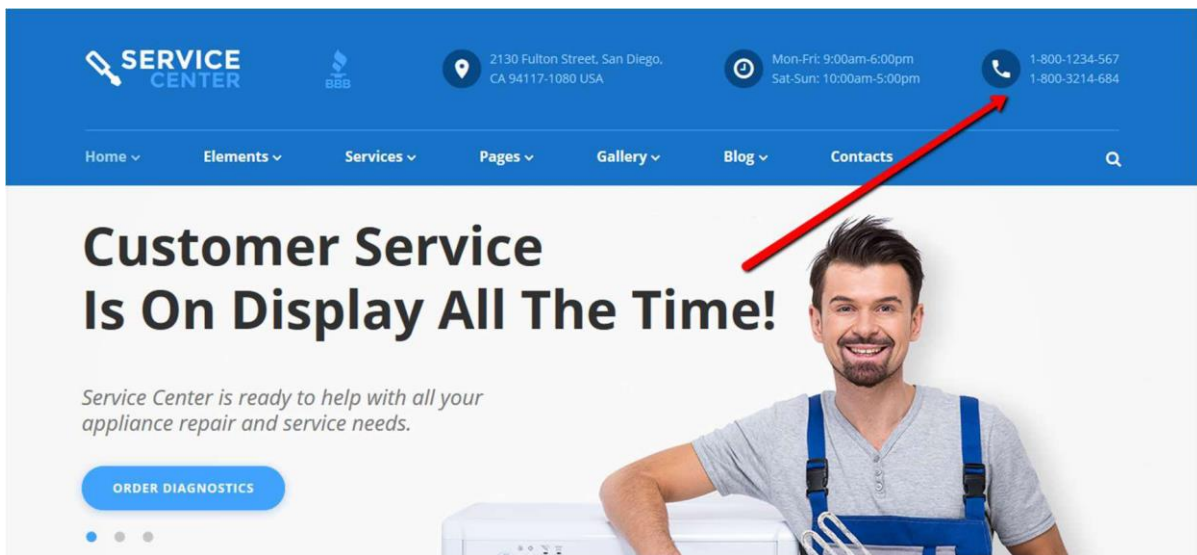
SERVICE CENTER

BBB

2130 Fulton Street, San Diego, CA 94117-1080 USA

Mon-Fri: 9:00am-6:00pm
Sat-Sun: 10:00am-5:00pm

1-800-1234-567
1-800-3214-684

Home Elements Services Pages Gallery Blog Contacts

Customer Service
Is On Display All The Time!

Service Center is ready to help with all your appliance repair and service needs.

ORDER DIAGNOSTICS